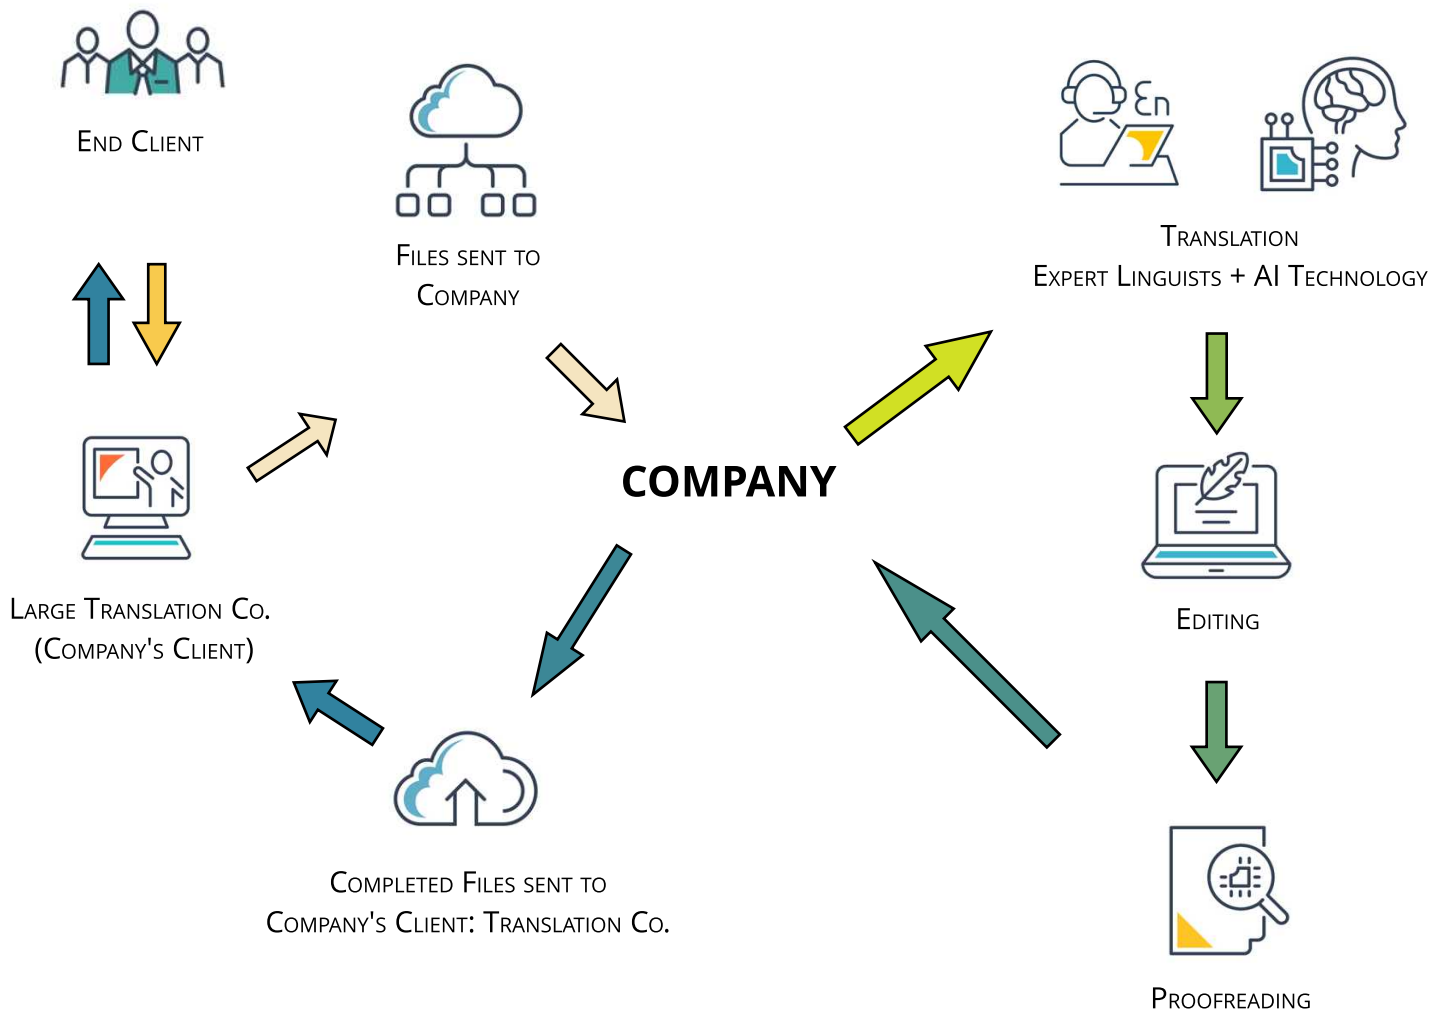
End Client

Files sent to Company

En

Translation
Expert Linguists + AI Technology

COMPANY

Large Translation Co.
(Company's Client)

Editing

Completed Files sent to Company's Client: Translation Co.

Proofreading